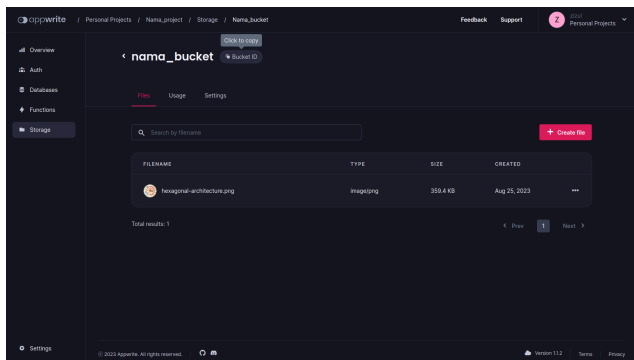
appwrite / Personal Projects / Nama_project / Storage / Nama_bucket

Feedback Support

Z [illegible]
Personal Projects

Overview
Auth
Databases
Functions
Storage

Click to copy

‹ nama_bucket Bucket ID

Files Usage Settings

Search by filename

+ Create file

| FILENAME | TYPE | SIZE | CREATED | |
|---|---|---|---|---|
| hexagonal-architecture.png | image/png | 359.4 KB | Aug 25, 2023 | ••• |

Total results: 1

‹ Prev 1 Next ›

Settings

© 2023 Appwrite. All rights reserved.

Version 1.1.2 Terms Privacy